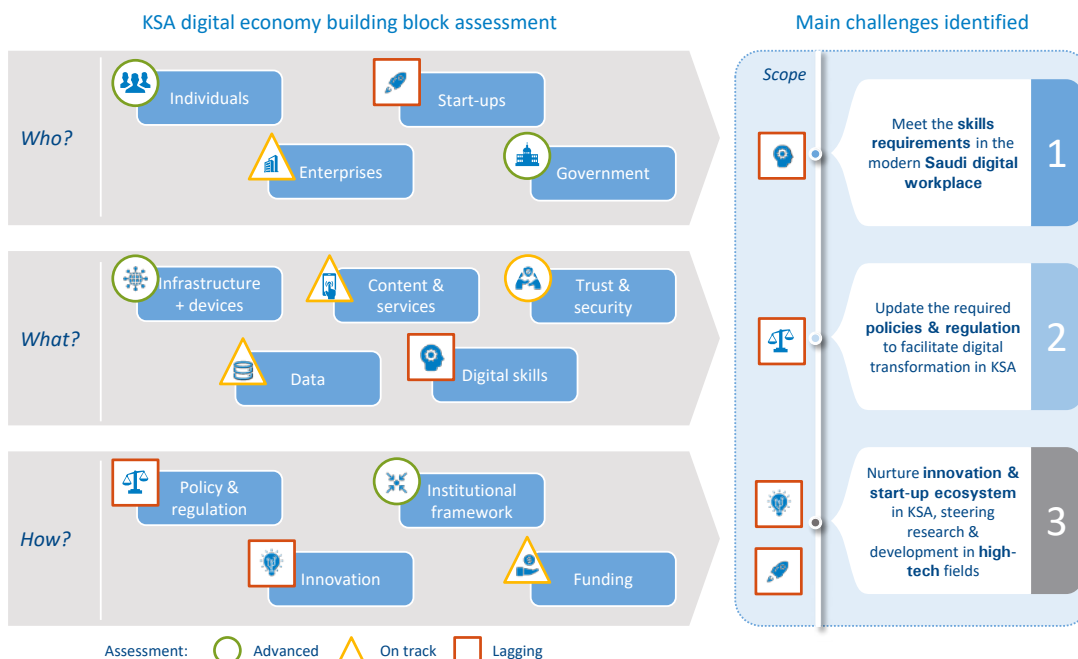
KSA digital economy building block assessment

Who?

Individuals

Start-ups

Enterprises

Government

What?

Infrastructure + devices

Content & services

Trust & security

Data

Digital skills

How?

Policy & regulation

Institutional framework

Innovation

Funding

Assessment: Advanced On track Lagging

Main challenges identified

Scope

Meet the skills requirements in the modern Saudi digital workplace

1

Update the required policies & regulation to facilitate digital transformation in KSA

2

Nurture innovation & start-up ecosystem in KSA, steering research & development in high-tech fields

3